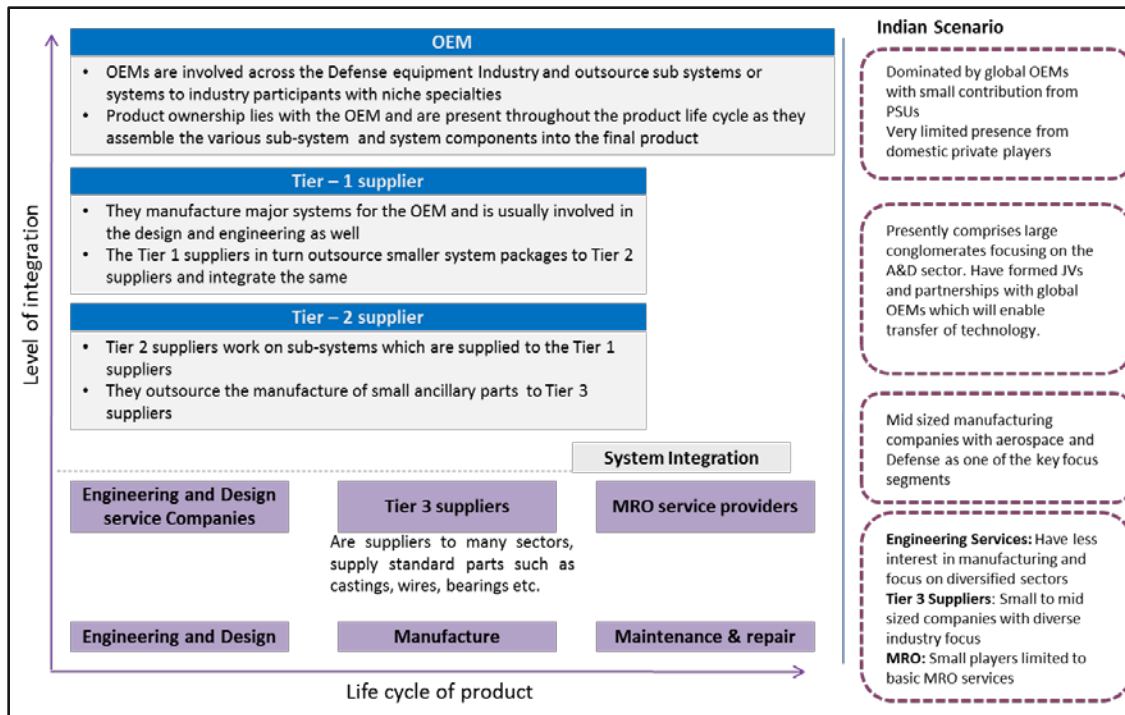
OEM

• OEMs are involved across the Defense equipment Industry and outsource sub systems or systems to industry participants with niche specialties
• Product ownership lies with the OEM and are present throughout the product life cycle as they assemble the various sub-system and system components into the final product

Tier – 1 supplier

• They manufacture major systems for the OEM and is usually involved in the design and engineering as well
• The Tier 1 suppliers in turn outsource smaller system packages to Tier 2 suppliers and integrate the same

Tier – 2 supplier

• Tier 2 suppliers work on sub-systems which are supplied to the Tier 1 suppliers
• They outsource the manufacture of small ancillary parts to Tier 3 suppliers

System Integration

Engineering and Design service Companies

Tier 3 suppliers

Are suppliers to many sectors, supply standard parts such as castings, wires, bearings etc.

MRO service providers

Engineering and Design

Manufacture

Maintenance & repair

Level of integration

Life cycle of product

Indian Scenario

Dominated by global OEMs with small contribution from PSUs
Very limited presence from domestic private players

Presently comprises large conglomerates focusing on the A&D sector. Have formed JVs and partnerships with global OEMs which will enable transfer of technology.

Mid sized manufacturing companies with aerospace and Defense as one of the key focus segments

Engineering Services: Have less interest in manufacturing and focus on diversified sectors
Tier 3 Suppliers: Small to mid sized companies with diverse industry focus
MRO: Small players limited to basic MRO services